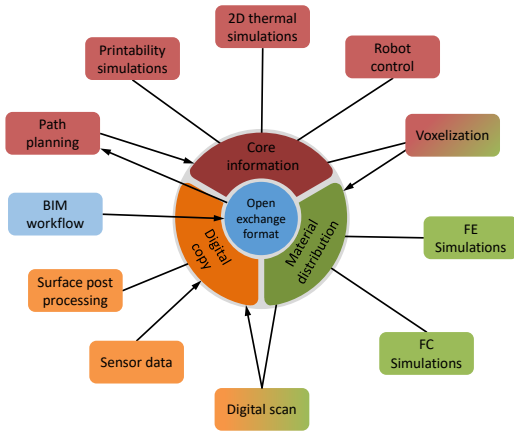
2D thermal simulations

Printability simulations

Robot control

Path planning

Core information

Voxelization

BIM workflow

Open exchange format

Digital copy

Material distribution

FE Simulations

Surface post processing

Sensor data

FC Simulations

Digital scan